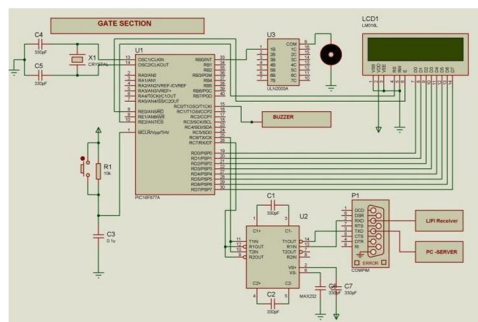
GATE SECTION

C4
33pF

C5
33pF

X1
CRYSTAL

U1

OSC1/CLKIN
OSC2/CLKOUT

RA0/AN0
RA1/AN1
RA2/AN2/VREF-/CVREF
RA3/AN3/VREF+
RA4/T0CKI/C1OUT
RA5/AN4/SS/C2OUT

RE0/AN5/RD
RE1/AN6/WR
RE2/AN7/CS

MCLR/Vpp/THV

RB0/INT
RB1
RB2
RB3/PGM
RB4
RB5
RB6/PGC
RB7/PGD

RC0/T1OSO/T1CKI
RC1/T1OSI/CCP2
RC2/CCP1
RC3/SCK/SCL
RC4/SDI/SDA
RC5/SDO
RC6/TX/CK
RC7/RX/DT

RD0/PSP0
RD1/PSP1
RD2/PSP2
RD3/PSP3
RD4/PSP4
RD5/PSP5
RD6/PSP6
RD7/PSP7

PIC16F877A

U3
ULN2003A

COM

LCD1
LM016L

VSS
VDD
VEE
RS
RW
E
D0
D1
D2
D3
D4
D5
D6
D7

BUZZER

R1
10k

C3
0.1u

C1
330pF

U2
C1+
C1-
T1IN
R1OUT
T2IN
R2OUT
T1OUT
R1IN
T2OUT
R2IN
VS+
VS-
C2+
C2-
MAX232

C2
330pF

C6
330pF

C7
330pF

P1
DCD
DSR
RXD
RTS
TXD
CTS
DTR
RI
ERROR
COMPIM

LiFi Receiver

PC -SERVER